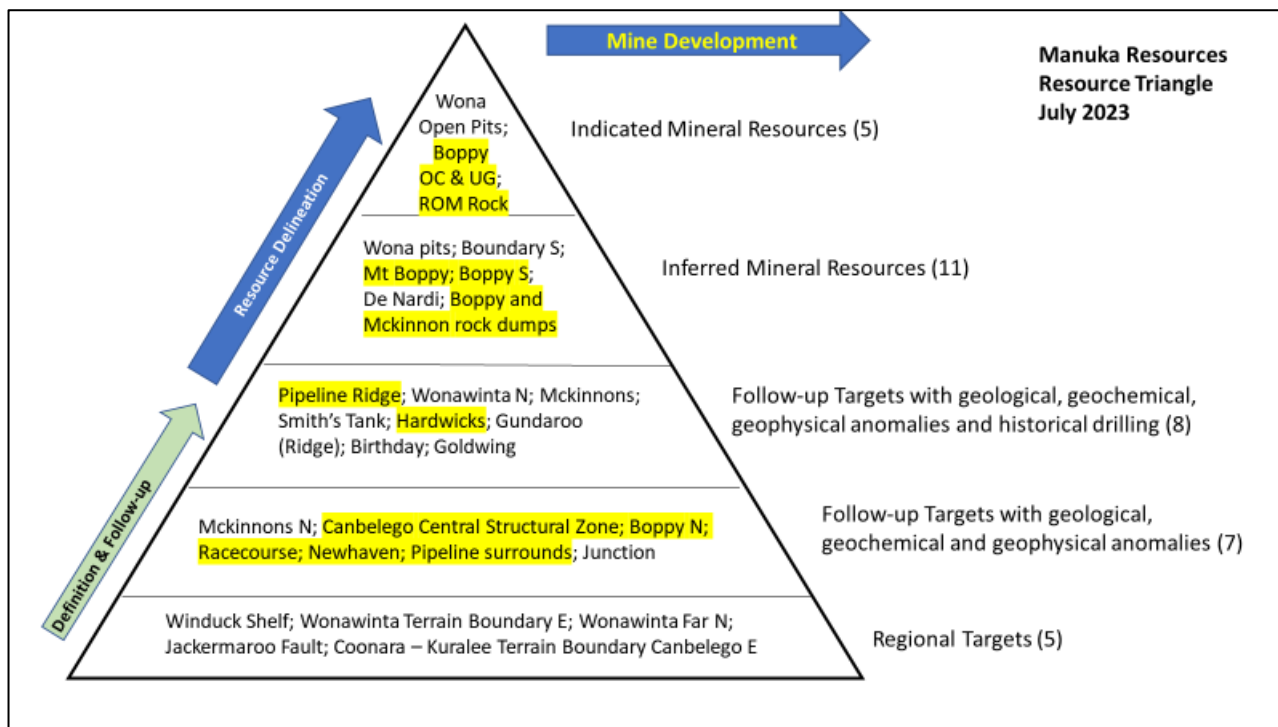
Mine Development

Manuka Resources
Resource Triangle
July 2023

Resource Delineation

Definition & Follow-up

Wona
Open Pits;
Boppy
OC & UG;
ROM Rock

Indicated Mineral Resources (5)

Wona pits; Boundary S;
Mt Boppy; Boppy S;
De Nardi; Boppy and
Mckinnon rock dumps

Inferred Mineral Resources (11)

Pipeline Ridge; Wonawinta N; Mckinnons;
Smith's Tank; Hardwicks; Gundaroo
(Ridge); Birthday; Goldwing

Follow-up Targets with geological, geochemical, geophysical anomalies and historical drilling (8)

Mckinnons N; Canbelego Central Structural Zone; Boppy N;
Racecourse; Newhaven; Pipeline surrounds; Junction

Follow-up Targets with geological, geochemical and geophysical anomalies (7)

Winduck Shelf; Wonawinta Terrain Boundary E; Wonawinta Far N;
Jackermaroo Fault; Coonara – Kuralee Terrain Boundary Canbelego E

Regional Targets (5)